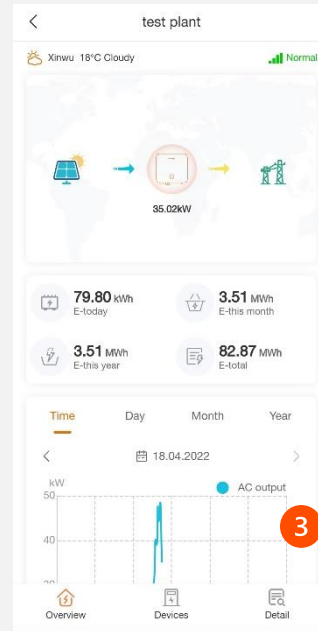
test plant

Xinwu 18°C Cloudy

Normal

35.02kW

79.80 kWh
E-today

3.51 MWh
E-this month

3.51 MWh
E-this year

82.87 MWh
E-total

Time Day Month Year

18.04.2022

kW

AC output

50

40

3

20

Overview Devices Detail